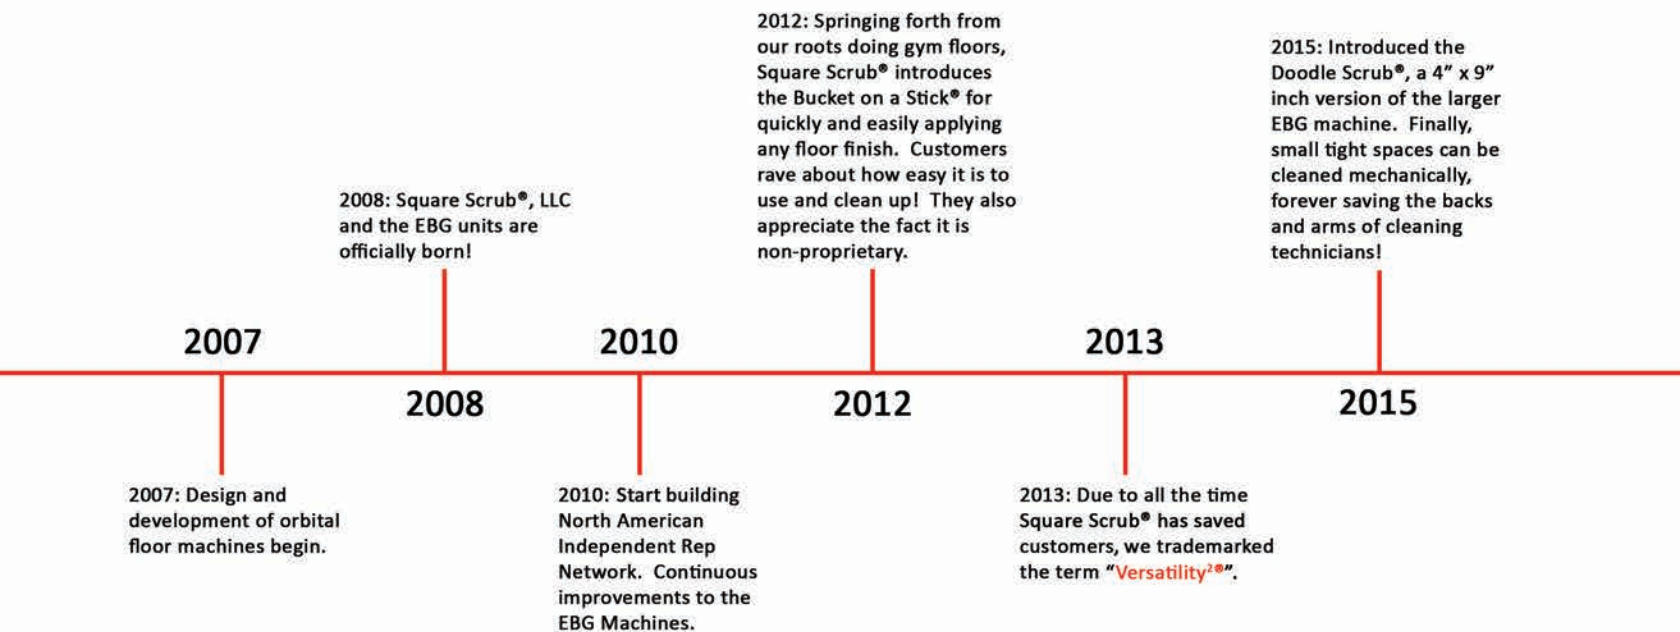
2012: Springing forth from our roots doing gym floors, Square Scrub® introduces the Bucket on a Stick® for quickly and easily applying any floor finish. Customers rave about how easy it is to use and clean up! They also appreciate the fact it is non-proprietary.

2015: Introduced the Doodle Scrub®, a 4" x 9" inch version of the larger EBG machine. Finally, small tight spaces can be cleaned mechanically, forever saving the backs and arms of cleaning technicians!

2008: Square Scrub®, LLC and the EBG units are officially born!

2007

2008

2010

2012

2013

2015

2007: Design and development of orbital floor machines begin.

2010: Start building North American Independent Rep Network. Continuous improvements to the EBG Machines.

2013: Due to all the time Square Scrub® has saved customers, we trademarked the term "Versatility$^{2®}$".